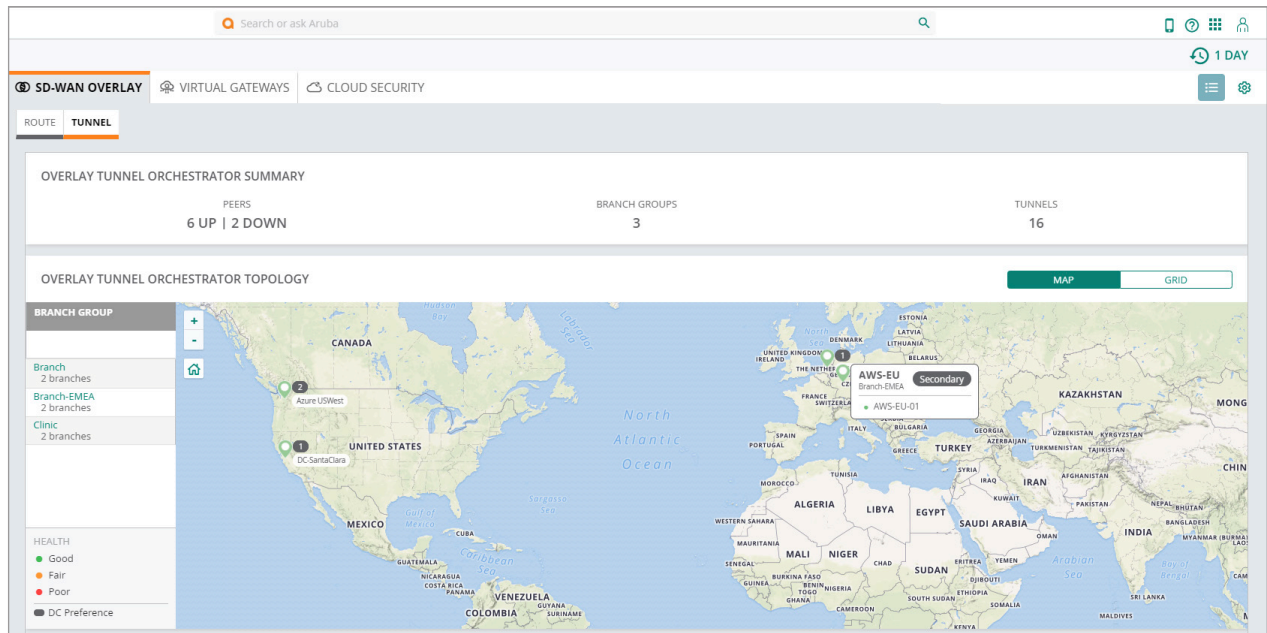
Search or ask Aruba

1 DAY

SD-WAN OVERLAY VIRTUAL GATEWAYS CLOUD SECURITY

ROUTE TUNNEL

OVERLAY TUNNEL ORCHESTRATOR SUMMARY

PEERS
6 UP | 2 DOWN

BRANCH GROUPS
3

TUNNELS
16

OVERLAY TUNNEL ORCHESTRATOR TOPOLOGY

MAP GRID

BRANCH GROUP

Branch
2 branches
Branch-EMEA
2 branches
Clinic
2 branches

HEALTH
Good
Fair
Poor
DC Preference

+
-

Hudson Bay
CANADA
Labrador Sea
2
Azure USWest
1
DC-SantaClara
UNITED STATES
North Atlantic Ocean
Sargasso Sea
MEXICO
Gulf of Mexico
CUBA
Caribbean Sea
GUATEMALA
NICARAGUA
COSTA RICA
PANAMA
VENEZUELA
GUYANA
COLOMBIA
North Sea
DENMARK
ESTONIA
LATVIA
LITHUANIA
BELARUS
UNITED KINGDOM
IRELAND
THE NETHER
1
AWS-EU
Secondary
Branch-EMEA
AWS-EU-01
FRANCE
SWITZERLAND
SPAIN
PORTUGAL
ITALY
BULGARIA
GREECE
TURKEY
GEORGIA
AZERBAIJAN
KAZAKHSTAN
UZBEKISTAN
KYRGYZSTAN
TURKMENISTAN
TAJIKISTAN
AFGHANISTAN
SYRIA
IRAQ
IRAN
KUWAIT
PAKISTAN
NEPAL
BHUTAN
BANGLADESH
INDIA
MYANMAR (BURMA)
TUNISIA
MOROCCO
ALGERIA
LIBYA
EGYPT
SAUDI ARABIA
OMAN
YEMEN
ERITREA
DJIBOUTI
ETHIOPIA
SOMALIA
SUDAN
CHAD
NIGER
MALI
MAURITANIA
WESTERN SAHARA
SENEGAL
GUINEA
BURKINA FASO
BENIN
NIGERIA
TOGO
GHANA
CAMEROON
KENYA
Arabian Sea
Bay of Bengal
SRI LANKA
MALDIVES
MONG
CHIN